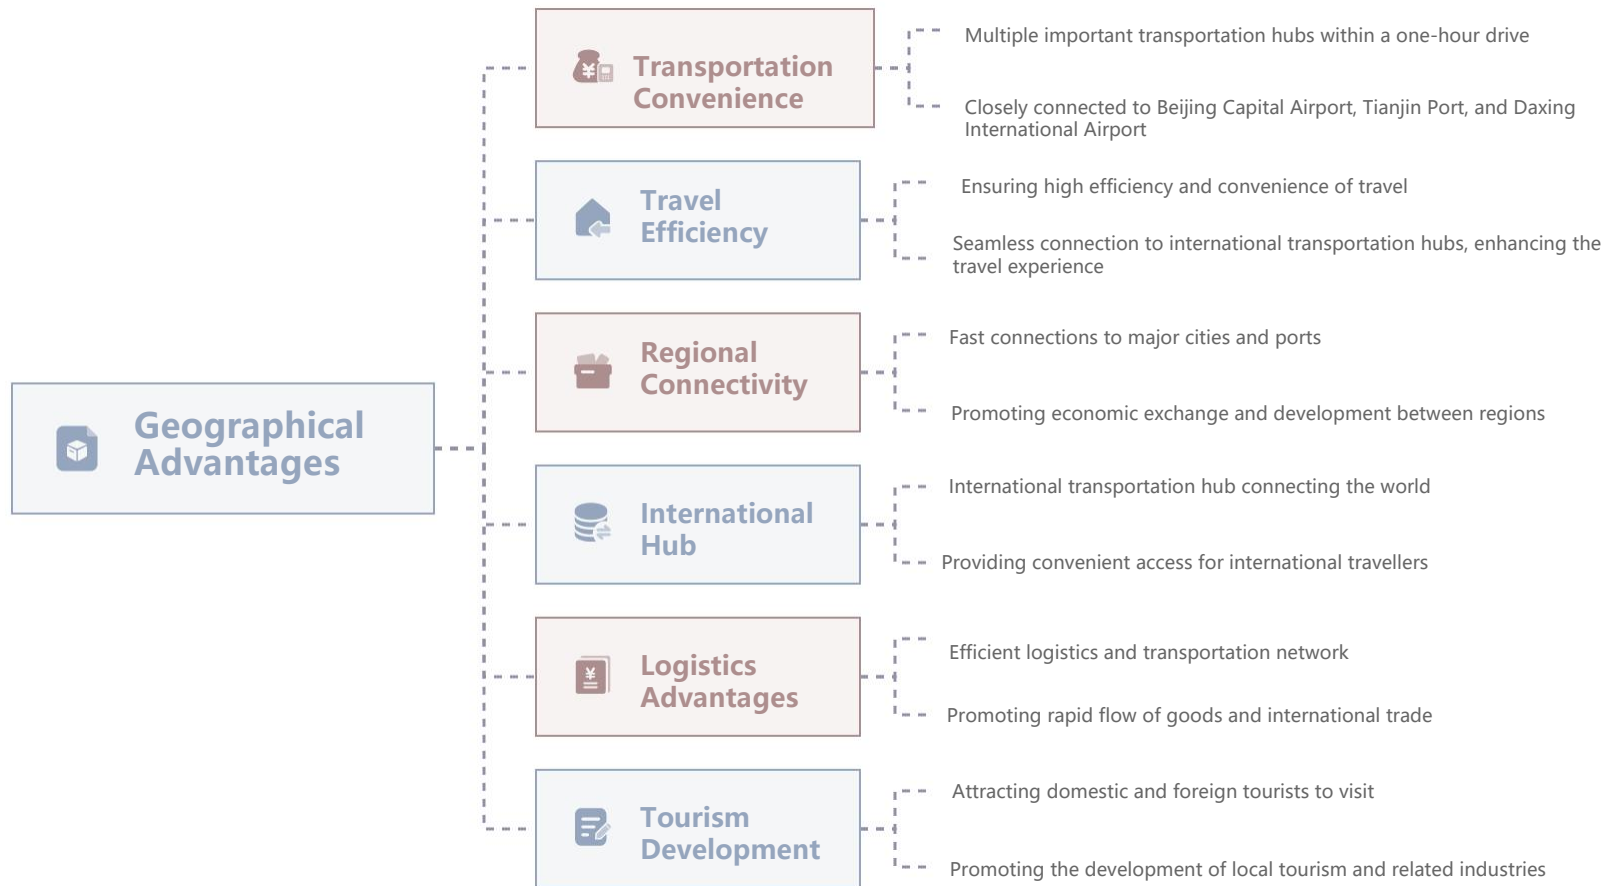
Geographical Advantages

Transportation Convenience

Multiple important transportation hubs within a one-hour drive

Closely connected to Beijing Capital Airport, Tianjin Port, and Daxing International Airport

Travel Efficiency

Ensuring high efficiency and convenience of travel

Seamless connection to international transportation hubs, enhancing the travel experience

Regional Connectivity

Fast connections to major cities and ports

Promoting economic exchange and development between regions

International Hub

International transportation hub connecting the world

Providing convenient access for international travellers

Logistics Advantages

Efficient logistics and transportation network

Promoting rapid flow of goods and international trade

Tourism Development

Attracting domestic and foreign tourists to visit

Promoting the development of local tourism and related industries